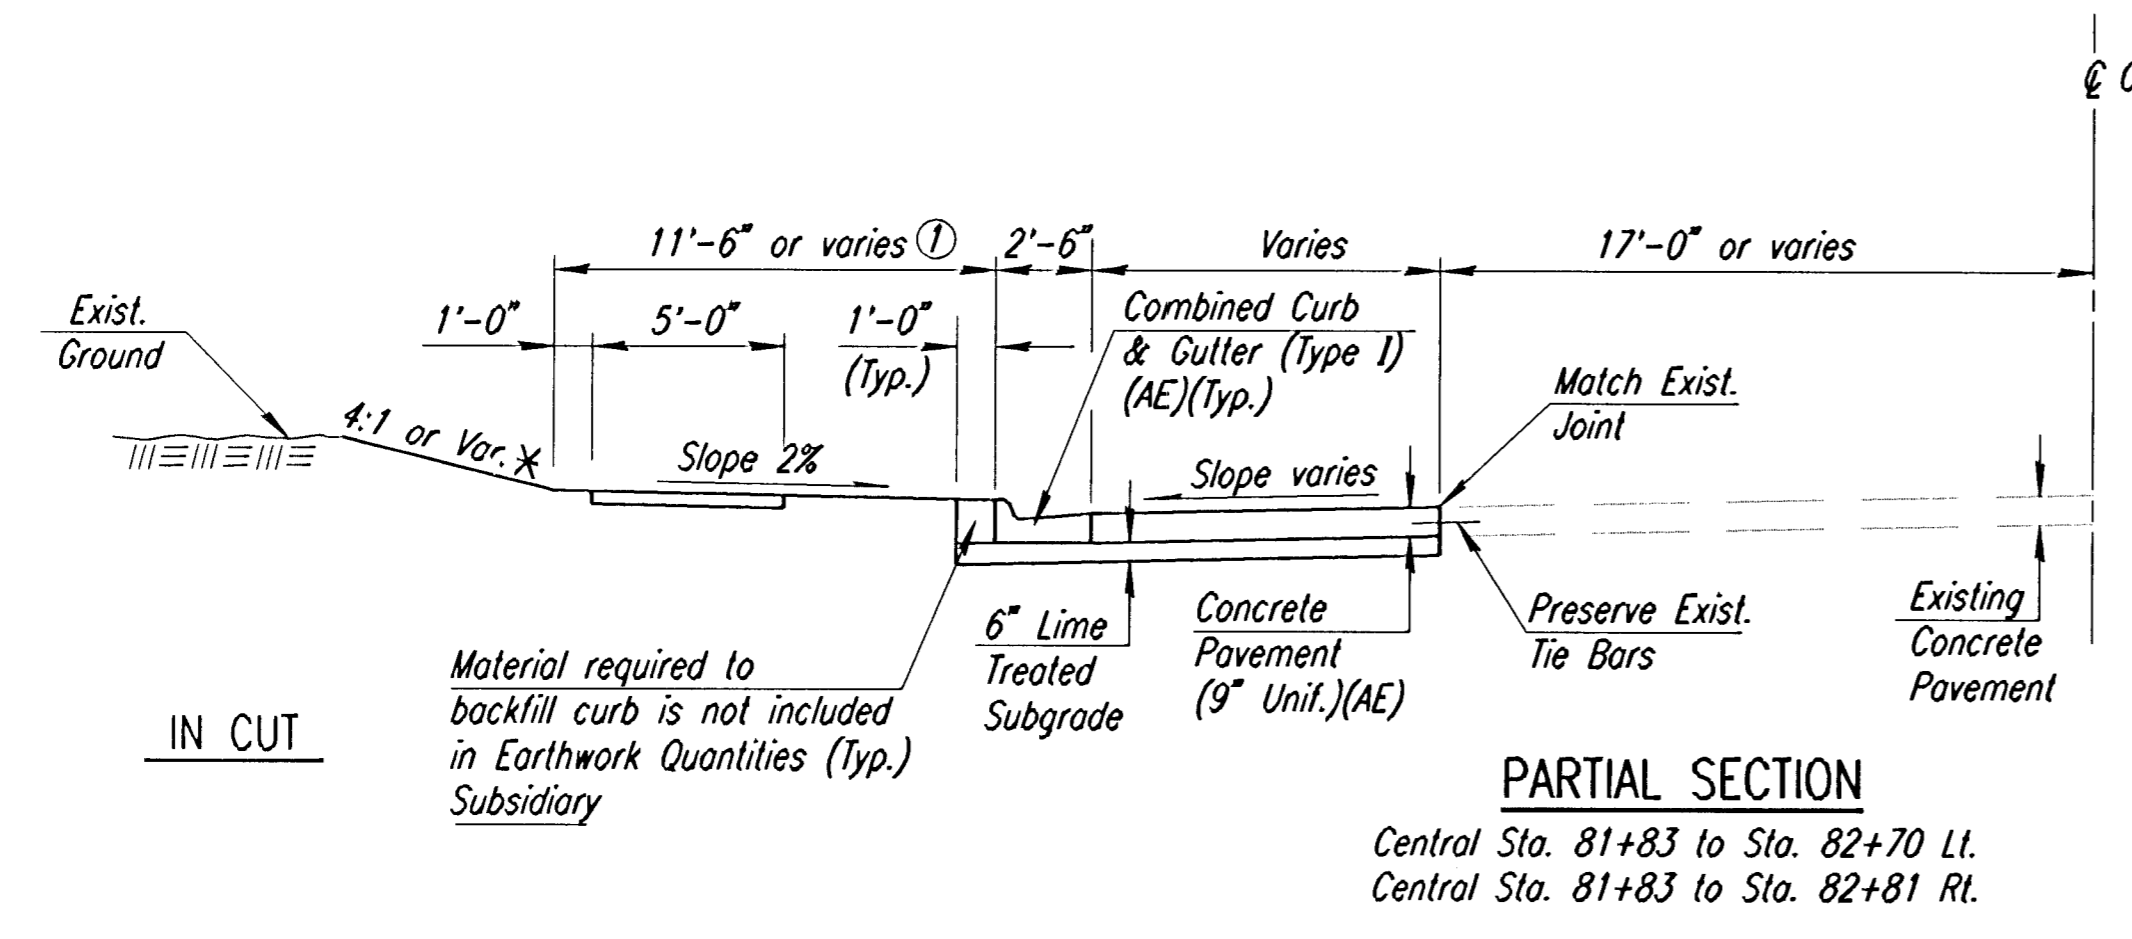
℄ C

11'-6" or varies ①

2'-6"

Varies

17'-0" or varies

Exist. Ground

1'-0"

5'-0"

1'-0" (Typ.)

Combined Curb & Gutter (Type I) (AE)(Typ.)

Match Exist. Joint

4:1 or Var. ✱

Slope 2%

Slope varies

Material required to backfill curb is not included in Earthwork Quantities (Typ.) Subsidiary

6" Lime Treated Subgrade

Concrete Pavement (9" Unif.)(AE)

Preserve Exist. Tie Bars

Existing Concrete Pavement

IN CUT

PARTIAL SECTION

Central Sta. 81+83 to Sta. 82+70 Lt.
Central Sta. 81+83 to Sta. 82+81 Rt.